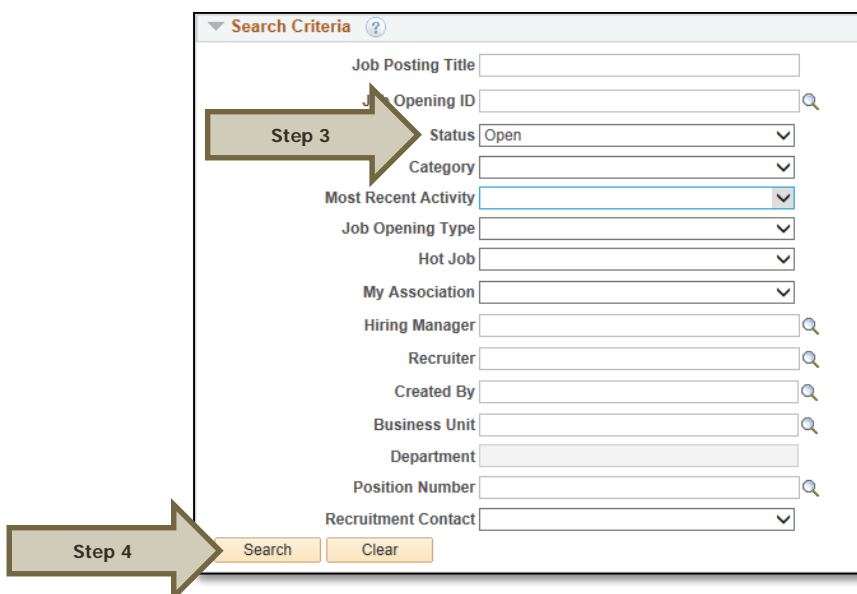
Search Criteria

Job Posting Title
J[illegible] Opening ID
Step 3
Status Open
Category
Most Recent Activity
Job Opening Type
Hot Job
My Association
Hiring Manager
Recruiter
Created By
Business Unit
Department
Position Number
Recruitment Contact
Step 4
Search Clear